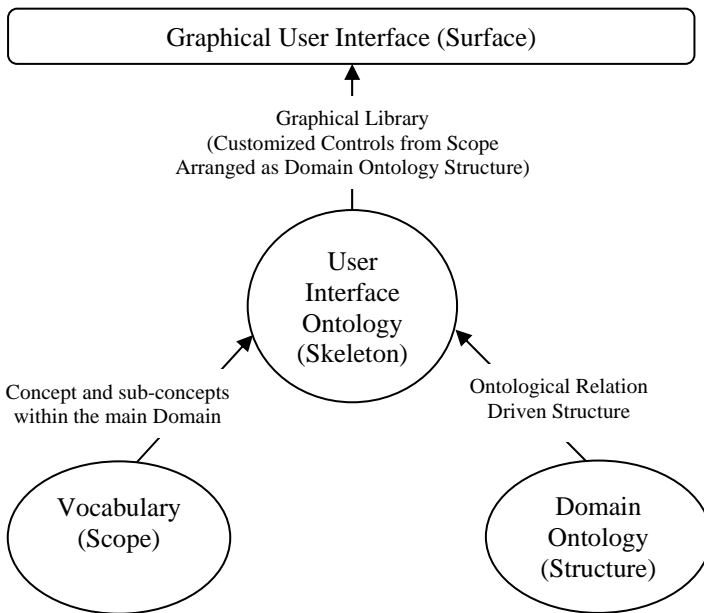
Graphical User Interface (Surface)

Graphical Library
(Customized Controls from Scope
Arranged as Domain Ontology Structure)

User
Interface
Ontology
(Skeleton)

Concept and sub-concepts
within the main Domain

Ontological Relation
Driven Structure

Vocabulary
(Scope)

Domain
Ontology
(Structure)